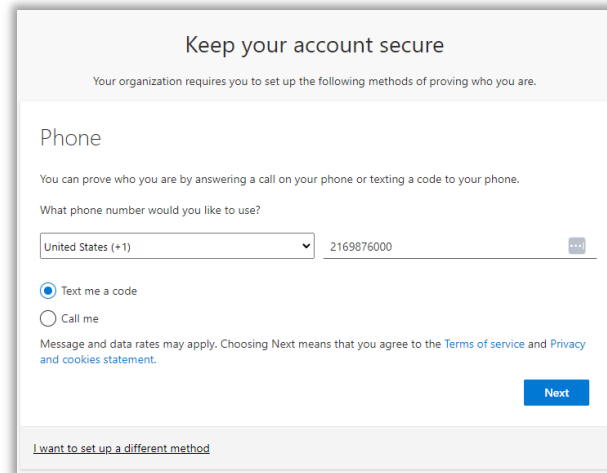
Keep your account secure

Your organization requires you to set up the following methods of proving who you are.

Phone

You can prove who you are by answering a call on your phone or texting a code to your phone.

What phone number would you like to use?

United States (+1)

2169876000

Text me a code

Call me

Message and data rates may apply. Choosing Next means that you agree to the Terms of service and Privacy and cookies statement.

Next

I want to set up a different method